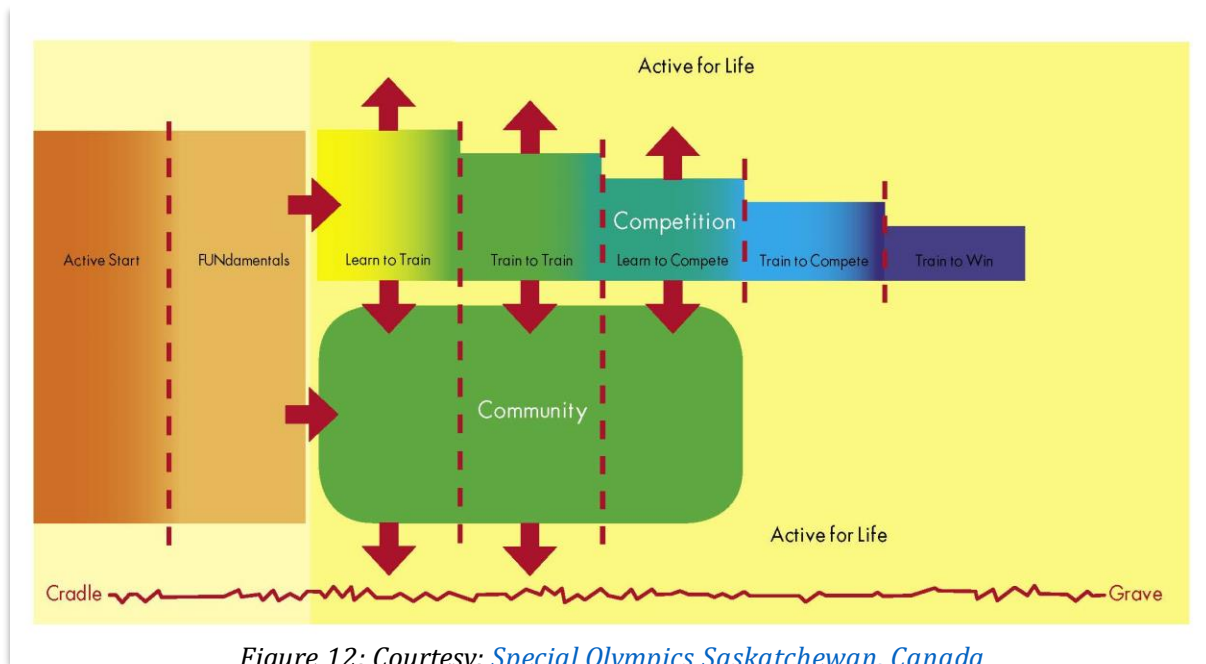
Active for Life

Active Start

FUNdamentals

Learn to Train

Train to Train

Competition

Learn to Compete

Train to Compete

Train to Win

Community

Active for Life

Cradle

Grave

Figure 12: Courtesy: Special Olympics Saskatchewan, Canada